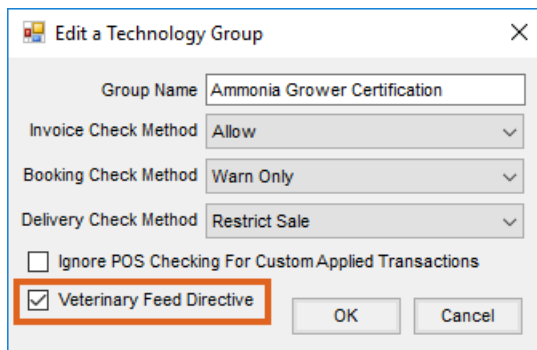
Edit a Technology Group

Group Name Ammonia Grower Certification

Invoice Check Method Allow

Booking Check Method Warn Only

Delivery Check Method Restrict Sale

Ignore POS Checking For Custom Applied Transactions

Veterinary Feed Directive

OK

Cancel